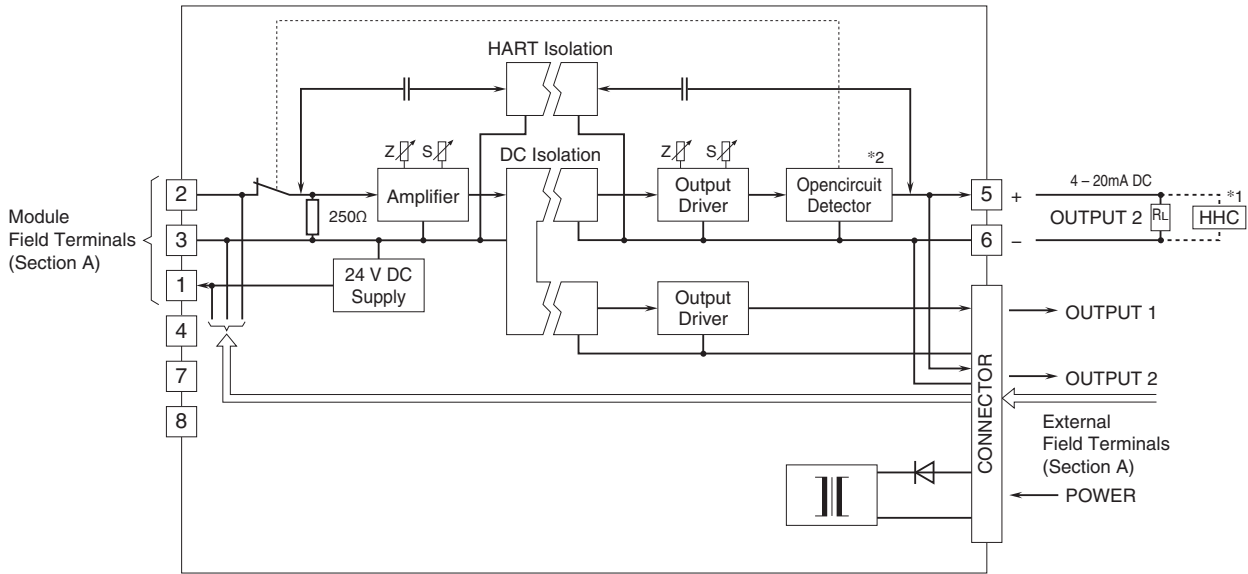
HART Isolation

Z S

DC Isolation

Z S

*2

Module Field Terminals (Section A)

2

3

1

4

7

8

250Ω

Amplifier

24 V DC Supply

Output Driver

Opencircuit Detector

Output Driver

5 +

6 –

4 – 20mA DC

*1

OUTPUT 2 $R_L$ HHC

OUTPUT 1

CONNECTOR

OUTPUT 2

External Field Terminals (Section A)

POWER